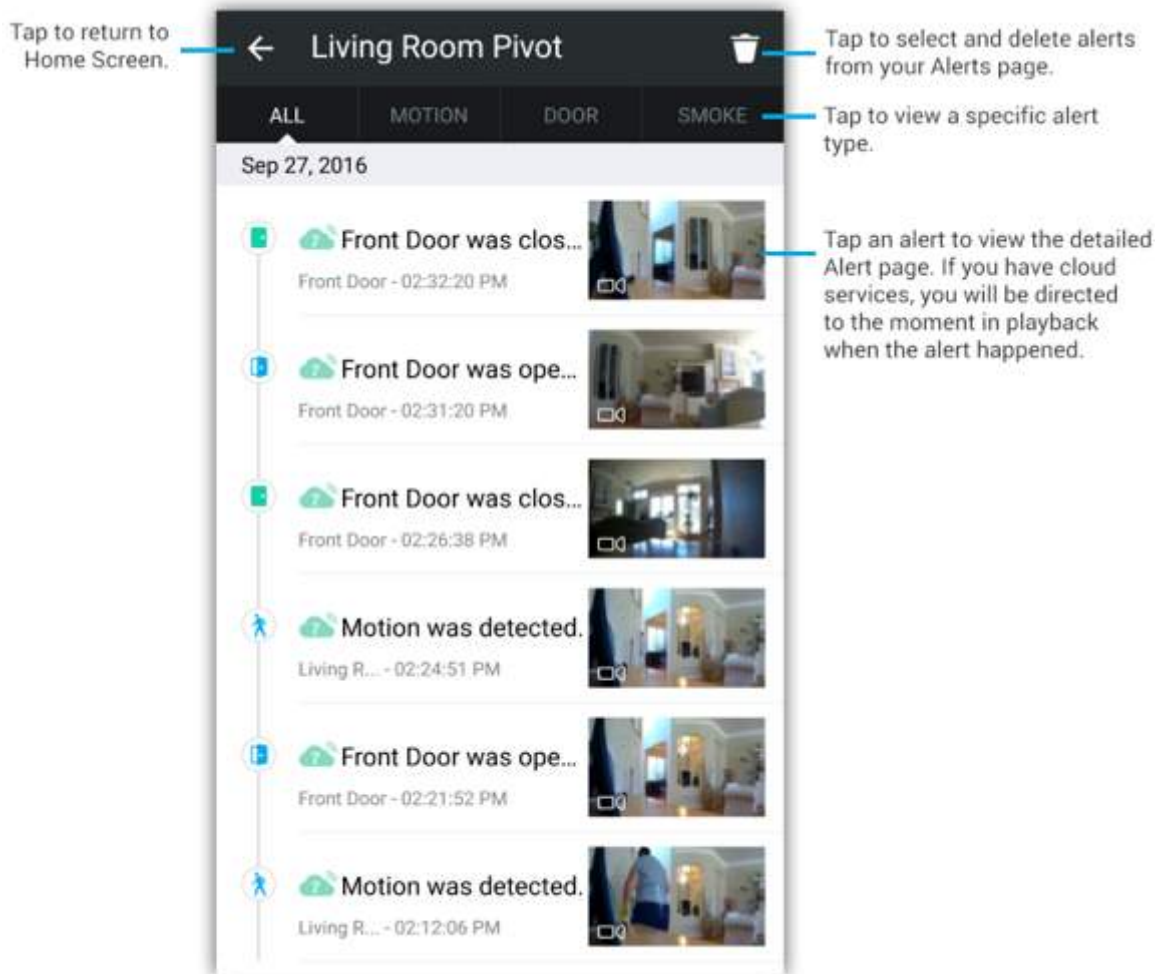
Tap to return to Home Screen.

Living Room Pivot

Tap to select and delete alerts from your Alerts page.

ALL MOTION DOOR SMOKE

Tap to view a specific alert type.

Sep 27, 2016

Front Door was clos...
Front Door - 02:32:20 PM

Tap an alert to view the detailed Alert page. If you have cloud services, you will be directed to the moment in playback when the alert happened.

Front Door was ope...
Front Door - 02:31:20 PM

Front Door was clos...
Front Door - 02:26:38 PM

Motion was detected.
Living R... - 02:24:51 PM

Front Door was ope...
Front Door - 02:21:52 PM

Motion was detected.
Living R... - 02:12:06 PM